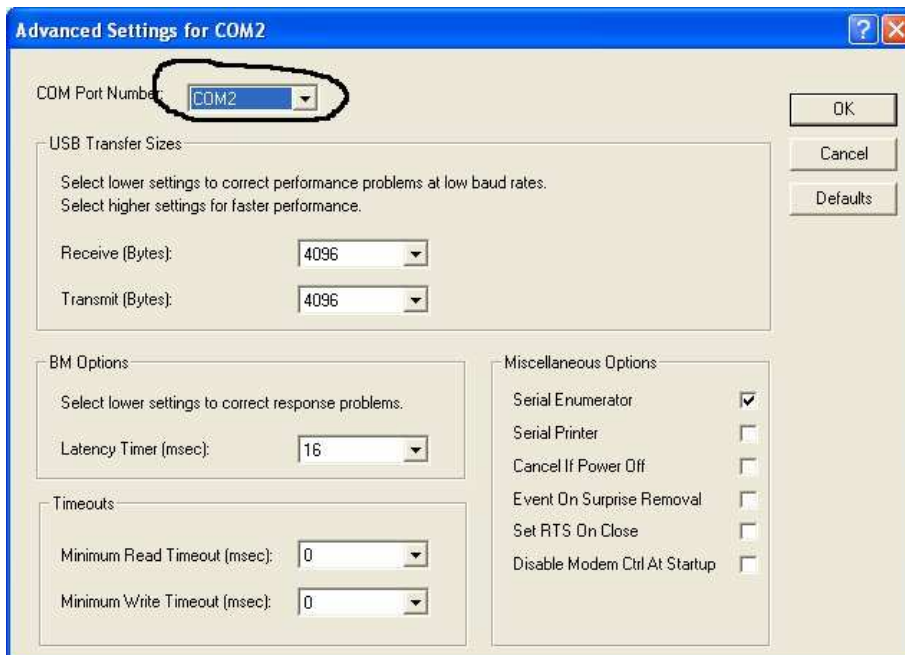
Advanced Settings for COM2

COM Port Number: COM2

USB Transfer Sizes

Select lower settings to correct performance problems at low baud rates.
Select higher settings for faster performance.

Receive (Bytes): 4096

Transmit (Bytes): 4096

BM Options

Select lower settings to correct response problems.

Latency Timer (msec): 16

Timeouts

Minimum Read Timeout (msec): 0

Minimum Write Timeout (msec): 0

Miscellaneous Options

Serial Enumerator
Serial Printer
Cancel If Power Off
Event On Surprise Removal
Set RTS On Close
Disable Modem Ctrl At Startup

OK
Cancel
Defaults